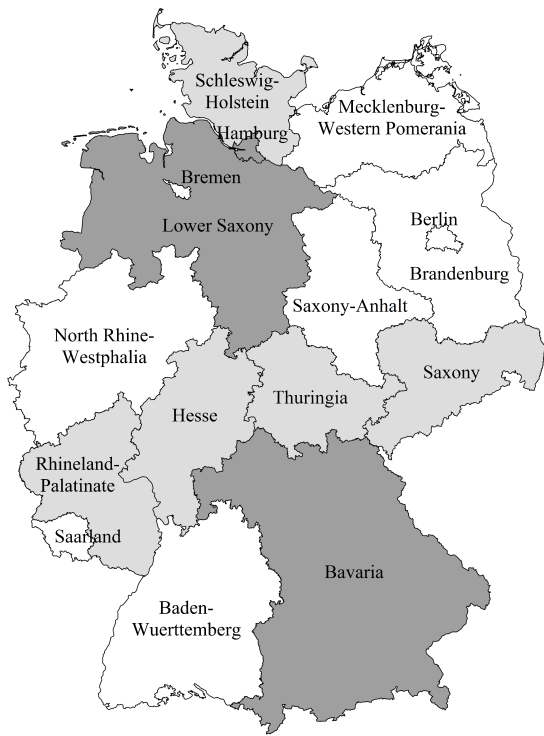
Schleswig-Holstein

Mecklenburg-Western Pomerania

Hamburg

Bremen

Lower Saxony

Berlin

Brandenburg

Saxony-Anhalt

North Rhine-Westphalia

Saxony

Thuringia

Hesse

Rhineland-Palatinate

Saarland

Bavaria

Baden-Wuerttemberg